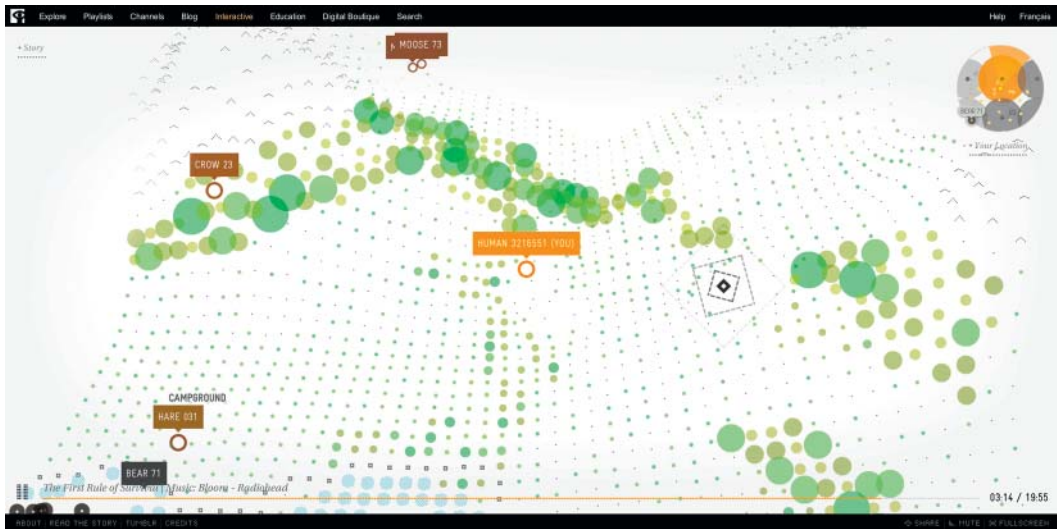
Explore Playlists Channels Blog Interactive Education Digital Boutique Search Help Français

+ Story

MOOSE 73

CROW 23

HUMAN 3216551 (YOU)

+ Your Location

CAMPGROUND

HARE 031

BEAR 71

The First Rule of Surviva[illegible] | Music: Bloom - Radiohead

03:14 / 19:55

ABOUT | READ THE STORY | TUMBLR | CREDITS

SHARE | MUTE | FULLSCREEN